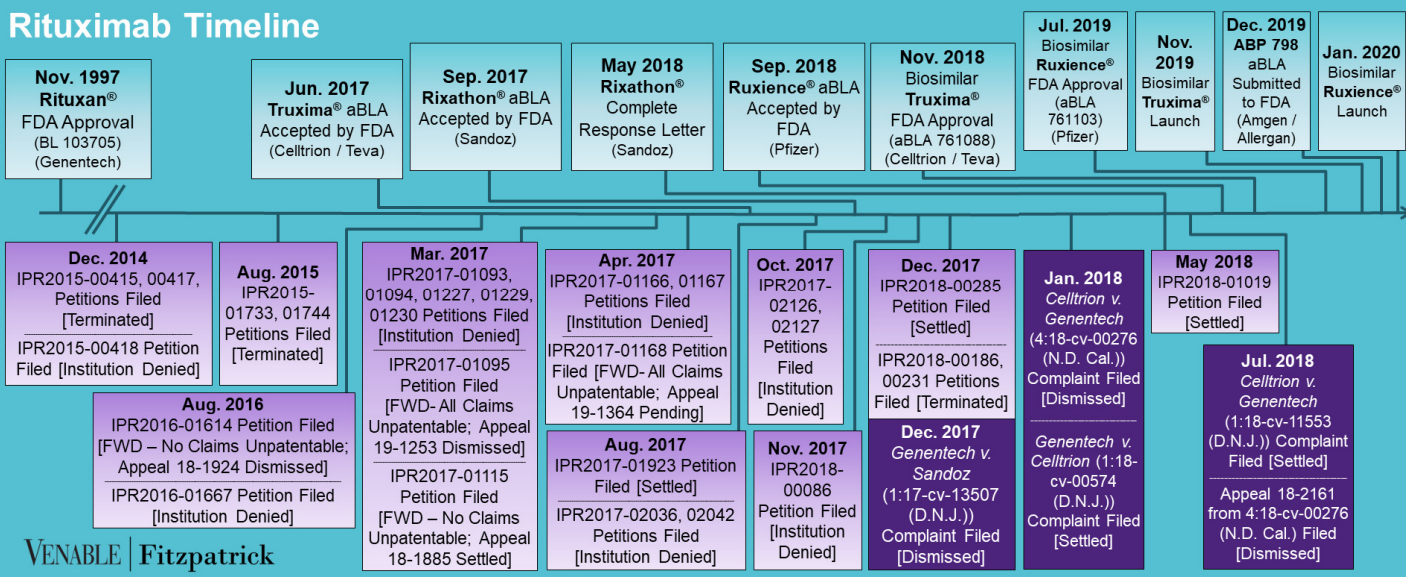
Rituximab Timeline

Nov. 1997
Rituxan®
FDA Approval
(BL 103705)
(Genentech)

Jun. 2017
Truxima® aBLA
Accepted by FDA
(Celltrion / Teva)

Sep. 2017
Rixathon® aBLA
Accepted by FDA
(Sandoz)

May 2018
Rixathon®
Complete
Response Letter
(Sandoz)

Sep. 2018
Ruxience® aBLA
Accepted by
FDA
(Pfizer)

Nov. 2018
Biosimilar
Truxima®
FDA Approval
(aBLA 761088)
(Celltrion / Teva)

Jul. 2019
Biosimilar
Ruxience®
FDA Approval
(aBLA
761103)
(Pfizer)

Nov.
2019
Biosimilar
Truxima®
Launch

Dec. 2019
ABP 798
aBLA
Submitted
to FDA
(Amgen /
Allergan)

Jan. 2020
Biosimilar
Ruxience®
Launch

Dec. 2014
IPR2015-00415, 00417,
Petitions Filed
[Terminated]
IPR2015-00418 Petition
Filed [Institution Denied]

Aug. 2015
IPR2015-
01733, 01744
Petitions Filed
[Terminated]

Aug. 2016
IPR2016-01614 Petition Filed
[FWD – No Claims Unpatentable;
Appeal 18-1924 Dismissed]
IPR2016-01667 Petition Filed
[Institution Denied]

Mar. 2017
IPR2017-01093,
01094, 01227, 01229,
01230 Petitions Filed
[Institution Denied]
IPR2017-01095
Petition Filed
[FWD- All Claims
Unpatentable; Appeal
19-1253 Dismissed]
IPR2017-01115
Petition Filed
[FWD – No Claims
Unpatentable; Appeal
18-1885 Settled]

Apr. 2017
IPR2017-01166, 01167
Petitions Filed
[Institution Denied]
IPR2017-01168 Petition
Filed [FWD- All Claims
Unpatentable; Appeal
19-1364 Pending]

Aug. 2017
IPR2017-01923 Petition
Filed [Settled]
IPR2017-02036, 02042
Petitions Filed
[Institution Denied]

Oct. 2017
IPR2017-
02126,
02127
Petitions
Filed
[Institution
Denied]

Nov. 2017
IPR2018-
00086
Petition Filed
[Institution
Denied]

Dec. 2017
IPR2018-00285
Petition Filed
[Settled]
IPR2018-00186,
00231 Petitions
Filed [Terminated]

Dec. 2017
Genentech v.
Sandoz
(1:17-cv-13507
(D.N.J.))
Complaint Filed
[Dismissed]

Jan. 2018
Celltrion v.
Genentech
(4:18-cv-00276
(N.D. Cal.))
Complaint Filed
[Dismissed]
Genentech v.
Celltrion (1:18-
cv-00574
(D.N.J.))
Complaint Filed
[Settled]

May 2018
IPR2018-01019
Petition Filed
[Settled]

Jul. 2018
Celltrion v.
Genentech
(1:18-cv-11553
(D.N.J.)) Complaint
Filed [Settled]
Appeal 18-2161
from 4:18-cv-00276
(N.D. Cal.) Filed
[Dismissed]

VENABLE | Fitzpatrick